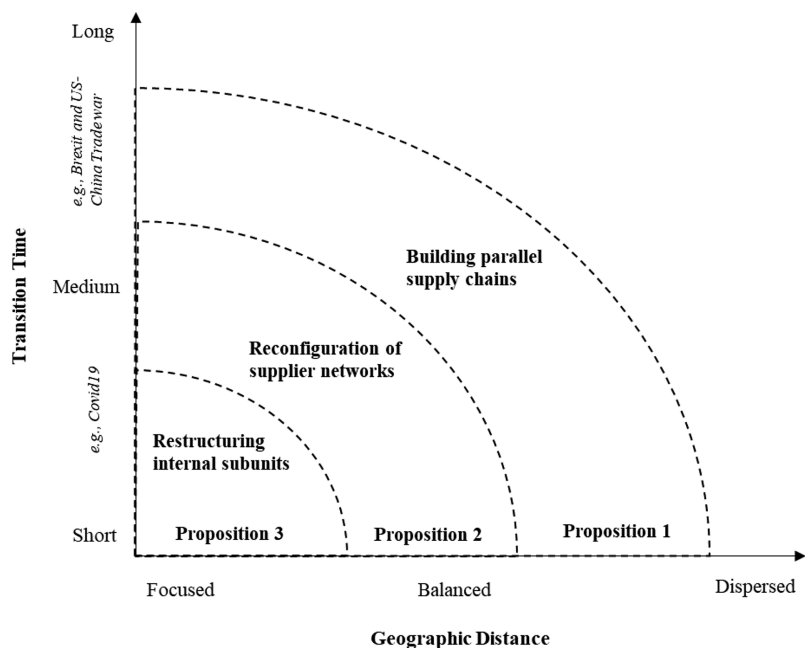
Long

e.g., Brexit and US-China Trade war

Transition Time

Medium

e.g., Covid19

Short

Building parallel supply chains

Reconfiguration of supplier networks

Restructuring internal subunits

Proposition 3

Proposition 2

Proposition 1

Focused

Balanced

Dispersed

Geographic Distance